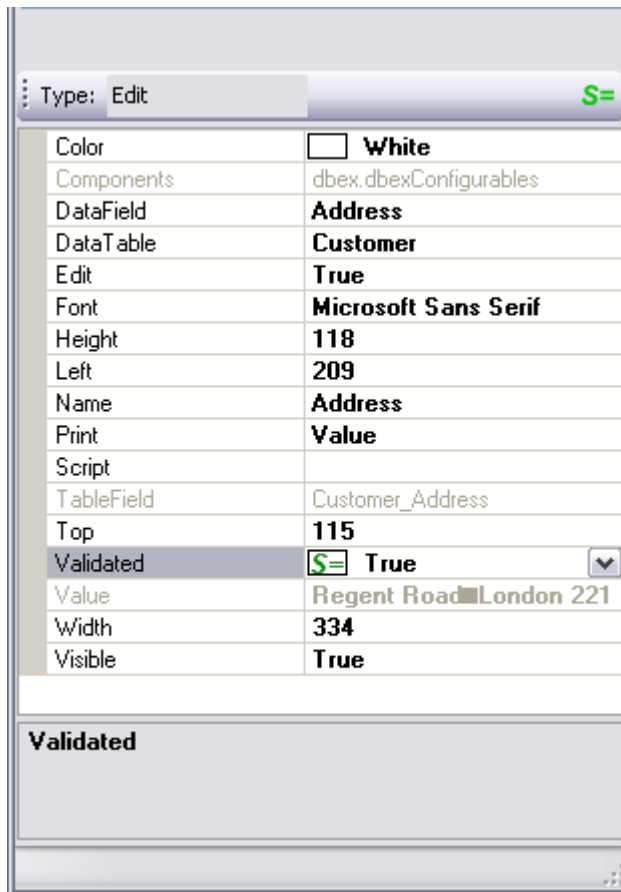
Type: Edit

S=

| | |
|---|---|
| Color | White |
| Components | dbex.dbexConfigurables |
| DataField | Address |
| DataTable | Customer |
| Edit | True |
| Font | Microsoft Sans Serif |
| Height | 118 |
| Left | 209 |
| Name | Address |
| Print | Value |
| Script | |
| TableField | Customer_Address |
| Top | 115 |
| Validated | S= True |
| Value | Regent Road London 221 |
| Width | 334 |
| Visible | True |

Validated